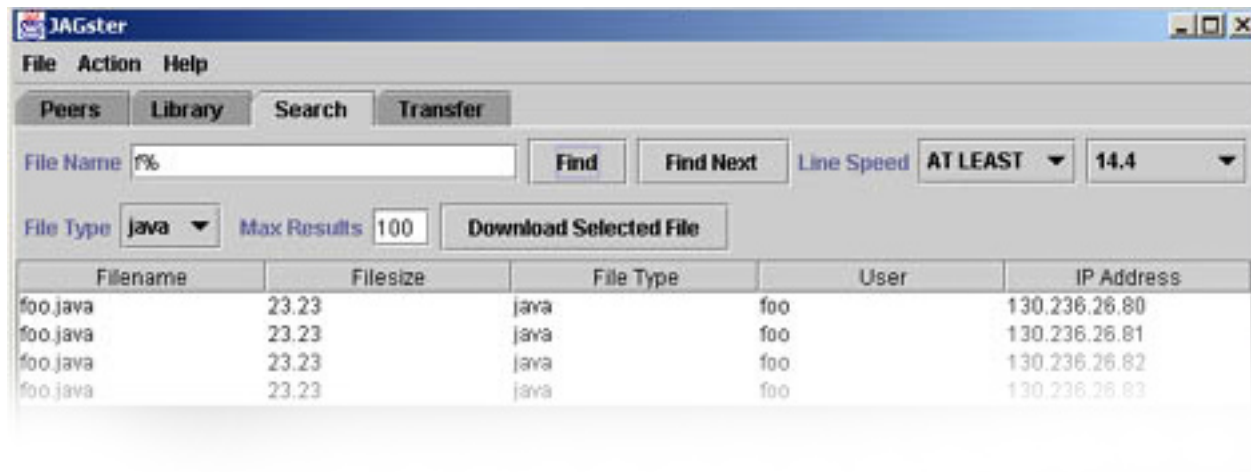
JAGster

File Action Help

Peers Library Search Transfer

File Name f%

Find

Find Next

Line Speed AT LEAST 14.4

File Type java

Max Results 100

Download Selected File

| Filename | Filesize | File Type | User | IP Address |
|---|---|---|---|---|
| foo.java | 23.23 | java | foo | 130.236.26.80 |
| foo.java | 23.23 | java | foo | 130.236.26.81 |
| foo.java | 23.23 | java | foo | 130.236.26.82 |
| foo.java | 23.23 | java | foo | 130.236.26.83 |